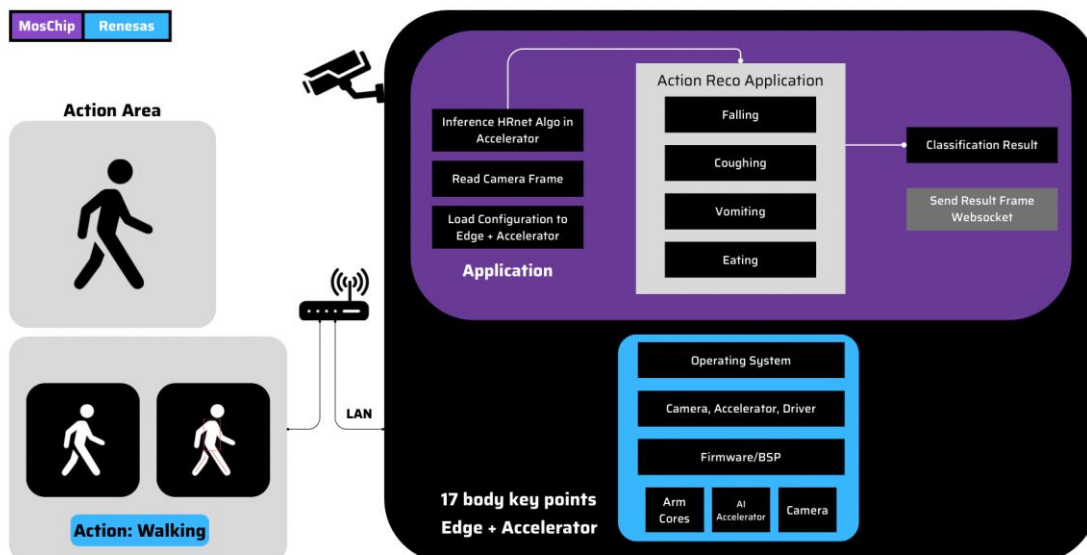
MosChip Renesas

Action Area

Action: Walking

LAN

Inference HRnet Algo in Accelerator

Read Camera Frame

Load Configuration to Edge + Accelerator

Application

Action Reco Application

Falling

Coughing

Vomiting

Eating

Classification Result

Send Result Frame Websocket

Operating System

Camera, Accelerator, Driver

Firmware/BSP

Arm Cores

AI Accelerator

Camera

17 body key points
Edge + Accelerator